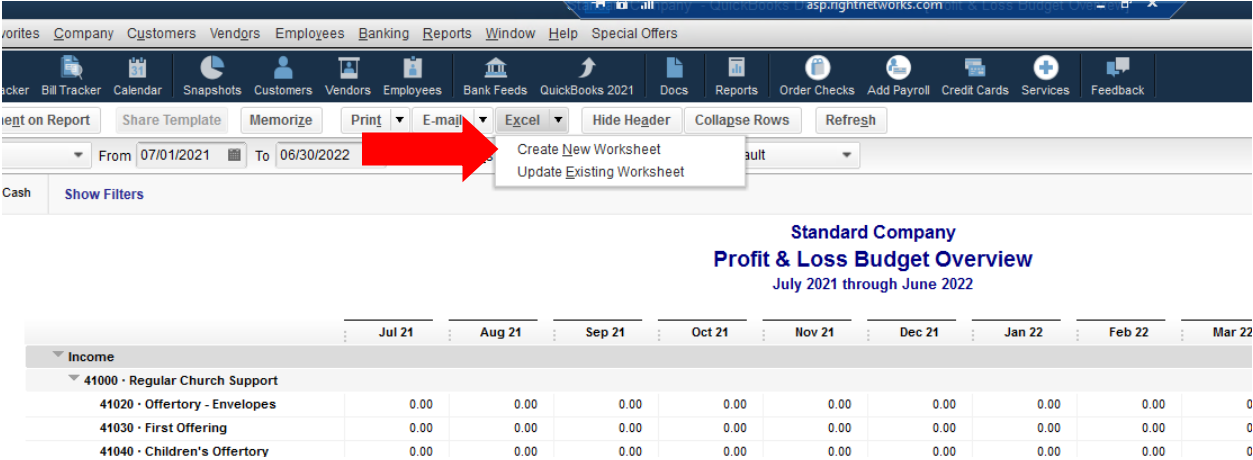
asp.rightnetworks.com

vorites Company Customers Vendors Employees Banking Reports Window Help Special Offers

acker Bill Tracker Calendar Snapshots Customers Vendors Employees Bank Feeds QuickBooks 2021 Docs Reports Order Checks Add Payroll Credit Cards Services Feedback

ment on Report Share Template Memorize Print E-mail Excel Hide Header Collapse Rows Refresh

From 07/01/2021 To 06/30/2022

Create New Worksheet
Update Existing Worksheet

ault

Cash Show Filters

Standard Company
Profit & Loss Budget Overview
July 2021 through June 2022

| | Jul 21 | Aug 21 | Sep 21 | Oct 21 | Nov 21 | Dec 21 | Jan 22 | Feb 22 | Mar 22 |
|---|---|---|---|---|---|---|---|---|---|
| Income | | | | | | | | | |
| 41000 · Regular Church Support | | | | | | | | | |
| 41020 · Offertory - Envelopes | 0.00 | 0.00 | 0.00 | 0.00 | 0.00 | 0.00 | 0.00 | 0.00 | |
| 41030 · First Offering | 0.00 | 0.00 | 0.00 | 0.00 | 0.00 | 0.00 | 0.00 | 0.00 | |
| 41040 · Children's Offertory | 0.00 | 0.00 | 0.00 | 0.00 | 0.00 | 0.00 | 0.00 | 0.00 | |